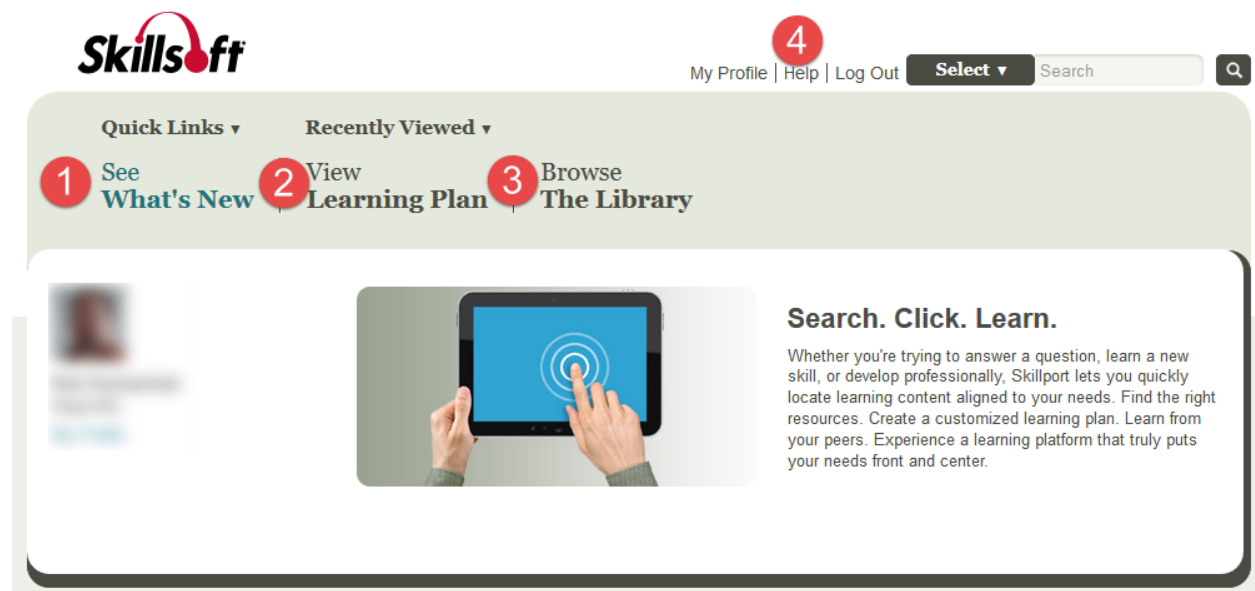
Skillsoft

4

My Profile | Help | Log Out Select ▾ Search

Quick Links ▾ Recently Viewed ▾

1 See What's New | 2 View Learning Plan | 3 Browse The Library

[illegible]

Search. Click. Learn.

Whether you're trying to answer a question, learn a new skill, or develop professionally, Skillport lets you quickly locate learning content aligned to your needs. Find the right resources. Create a customized learning plan. Learn from your peers. Experience a learning platform that truly puts your needs front and center.